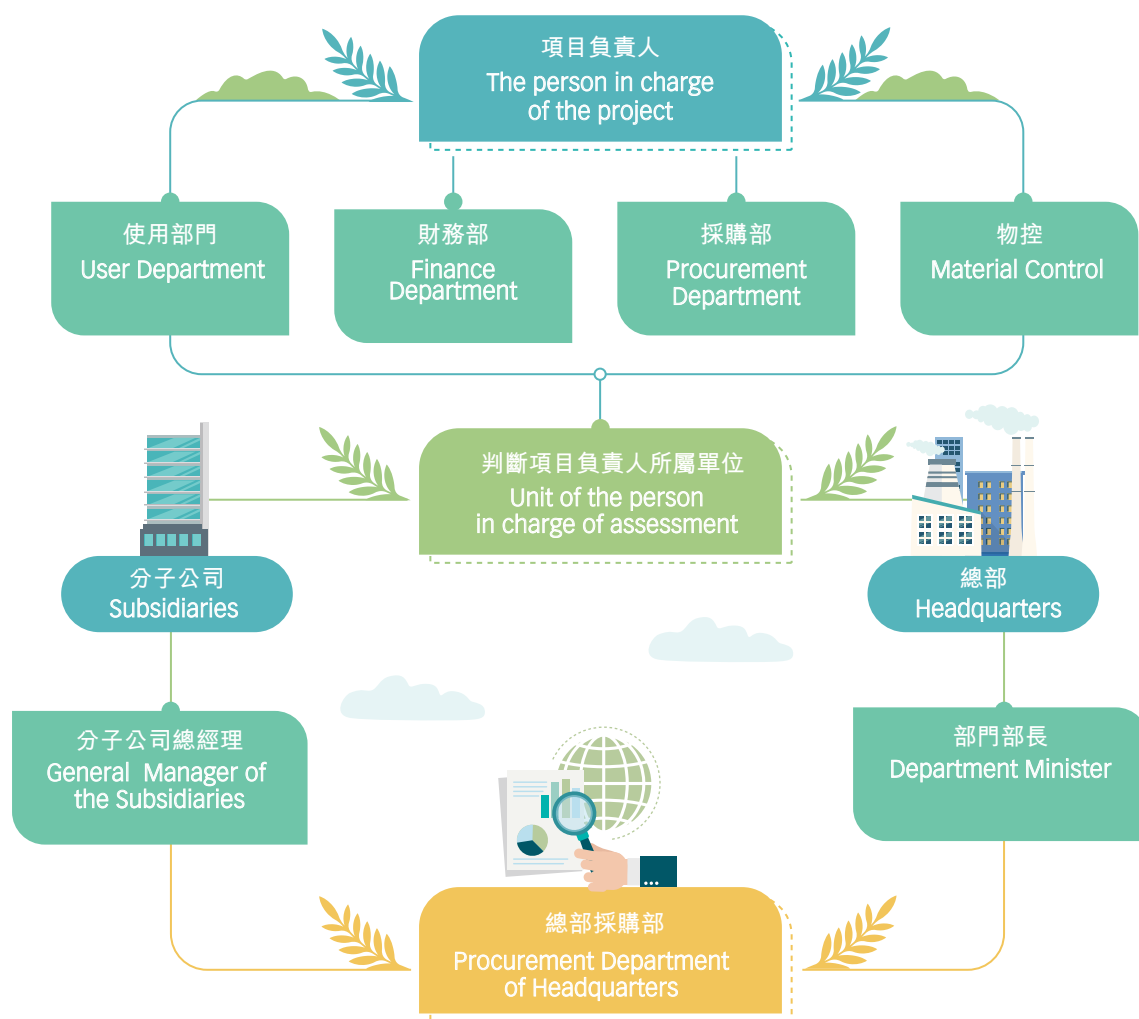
項目負責人
The person in charge of the project

使用部門
User Department

財務部
Finance Department

採購部
Procurement Department

物控
Material Control

判斷項目負責人所屬單位
Unit of the person in charge of assessment

分子公司
Subsidiaries

總部
Headquarters

分子公司總經理
General Manager of the Subsidiaries

部門部長
Department Minister

總部採購部
Procurement Department of Headquarters